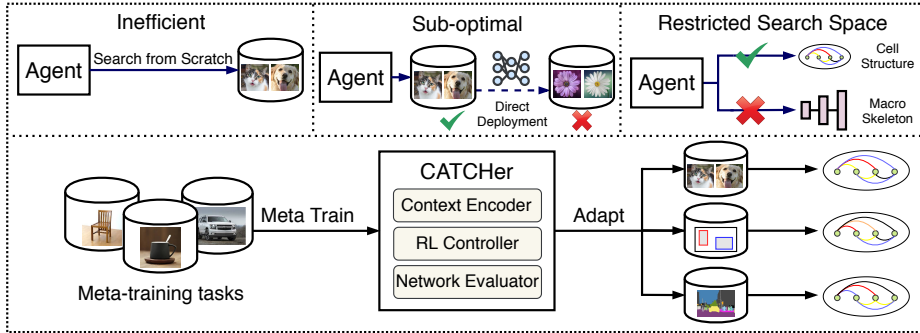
Inefficient

Agent

Search from Scratch

Sub-optimal

Agent

Direct Deployment

Restricted Search Space

Agent

Cell Structure

Macro Skeleton

Meta Train

Meta-training tasks

CATCHer

Context Encoder

RL Controller

Network Evaluator

Adapt